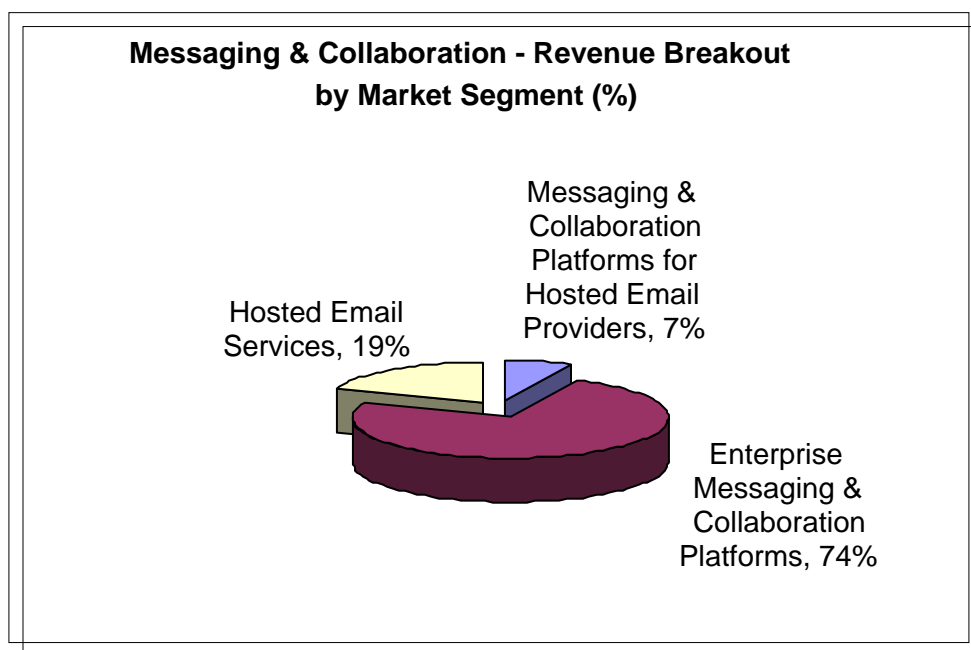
Messaging & Collaboration - Revenue Breakout by Market Segment (%)

Messaging & Collaboration Platforms for Hosted Email Providers, 7%

Hosted Email Services, 19%

Enterprise Messaging & Collaboration Platforms, 74%